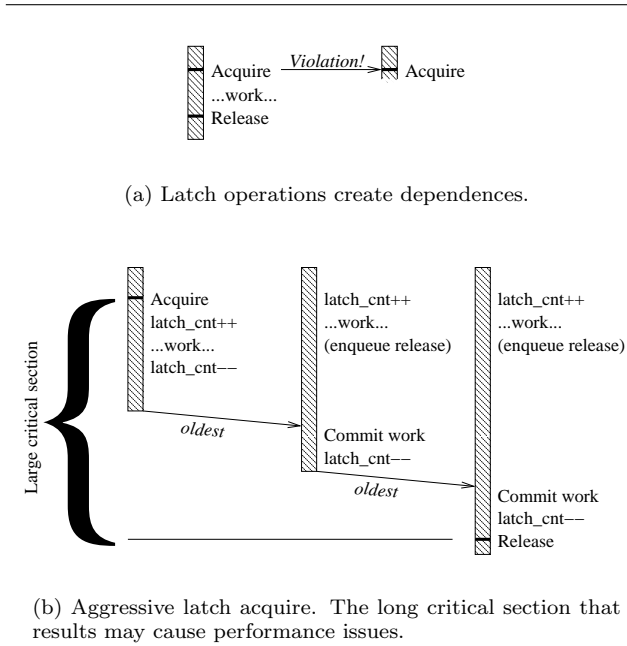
Acquire
...work...
Release

Violation!

Acquire

(a) Latch operations create dependences.

Large critical section

Acquire
latch_cnt++
...work...
latch_cnt−−

oldest

latch_cnt++
...work...
(enqueue release)

Commit work
latch_cnt−−

oldest

latch_cnt++
...work...
(enqueue release)

Commit work
latch_cnt−−
Release

(b) Aggressive latch acquire. The long critical section that results may cause performance issues.